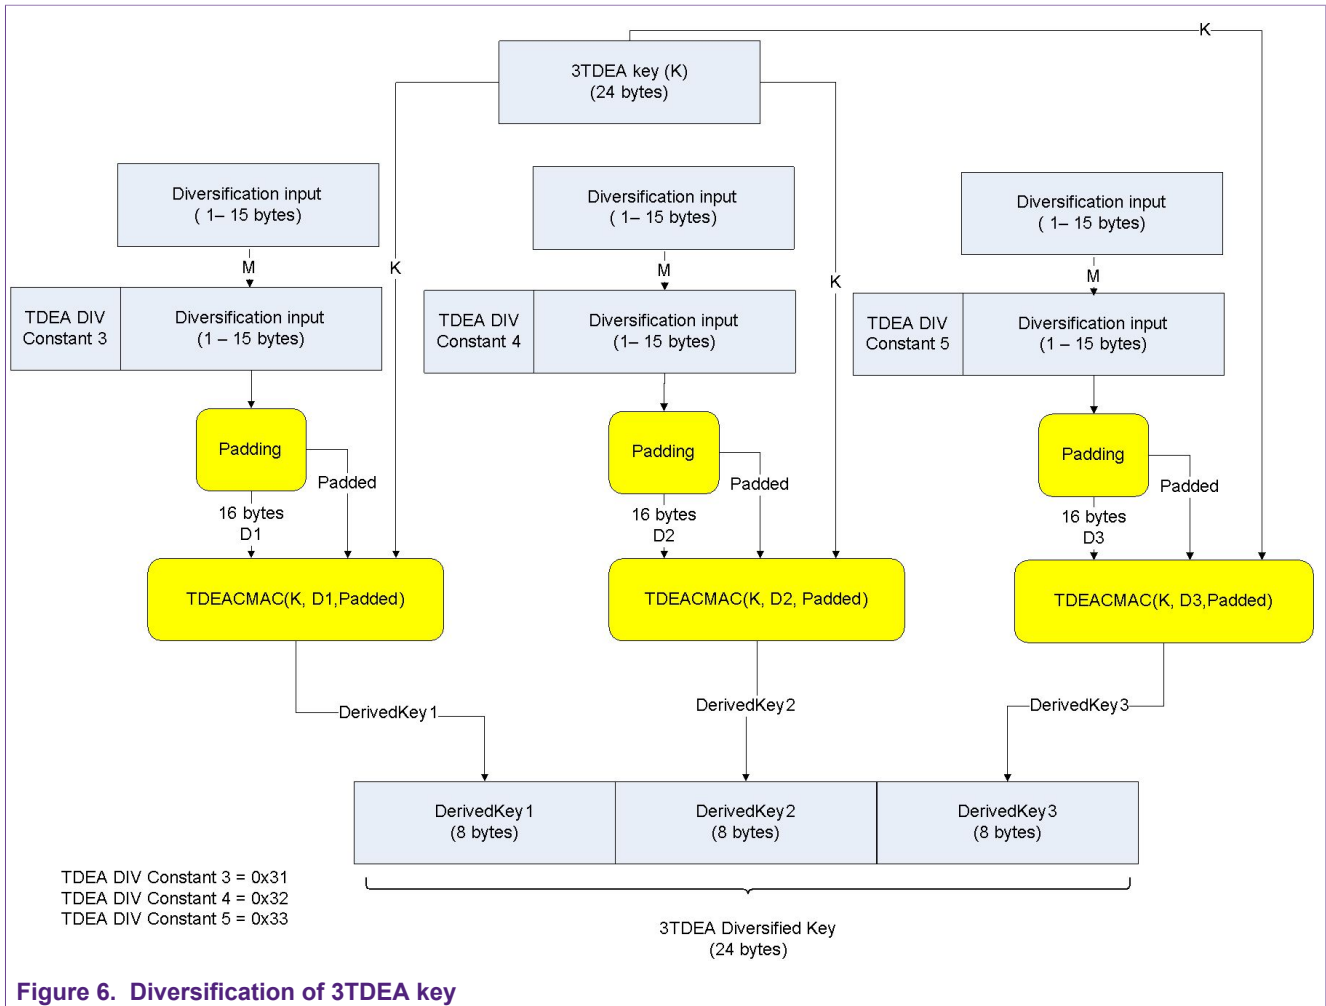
K

3TDEA key (K)
(24 bytes)

Diversification input
( 1– 15 bytes)

M

K

TDEA DIV Constant 3

Diversification input
(1 – 15 bytes)

Padding

Padded

16 bytes
D1

TDEACMAC(K, D1,Padded)

DerivedKey1

Diversification input
( 1– 15 bytes)

M

K

TDEA DIV Constant 4

Diversification input
(1– 15 bytes)

Padding

Padded

16 bytes
D2

TDEACMAC(K, D2, Padded)

DerivedKey2

Diversification input
( 1– 15 bytes)

M

TDEA DIV Constant 5

Diversification input
(1 – 15 bytes)

Padding

Padded

16 bytes
D3

TDEACMAC(K, D3,Padded)

DerivedKey3

| DerivedKey1 (8 bytes) | DerivedKey2 (8 bytes) | DerivedKey3 (8 bytes) |
|---|---|---|

TDEA DIV Constant 3 = 0x31
TDEA DIV Constant 4 = 0x32
TDEA DIV Constant 5 = 0x33

3TDEA Diversified Key
(24 bytes)

Figure 6. Diversification of 3TDEA key